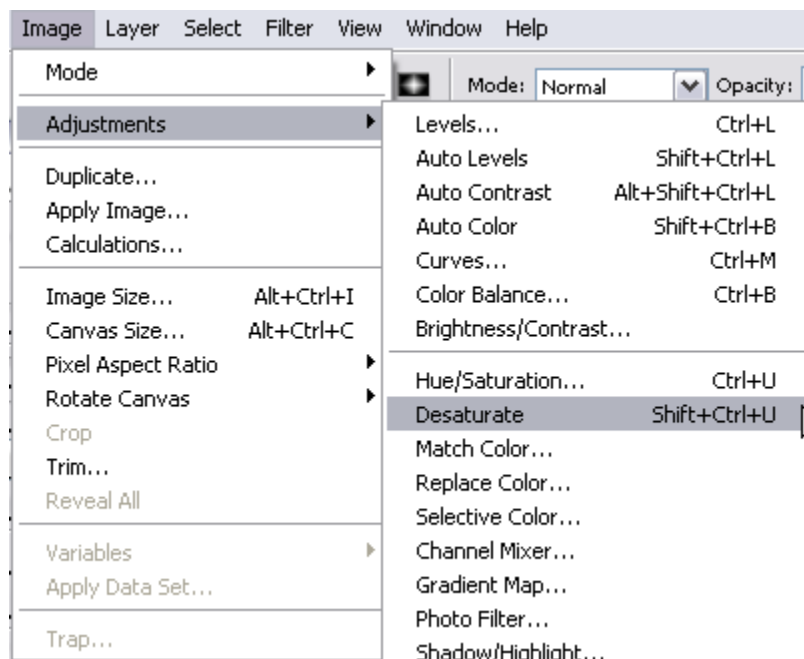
Image Layer Select Filter View Window Help

Mode: Normal Opacity:

Mode
Adjustments
Duplicate...
Apply Image...
Calculations...
Image Size... Alt+Ctrl+I
Canvas Size... Alt+Ctrl+C
Pixel Aspect Ratio
Rotate Canvas
Crop
Trim...
Reveal All
Variables
Apply Data Set...
Trap...

Levels... Ctrl+L
Auto Levels Shift+Ctrl+L
Auto Contrast Alt+Shift+Ctrl+L
Auto Color Shift+Ctrl+B
Curves... Ctrl+M
Color Balance... Ctrl+B
Brightness/Contrast...
Hue/Saturation... Ctrl+U
Desaturate Shift+Ctrl+U
Match Color...
Replace Color...
Selective Color...
Channel Mixer...
Gradient Map...
Photo Filter...
Shadow/Highlight...